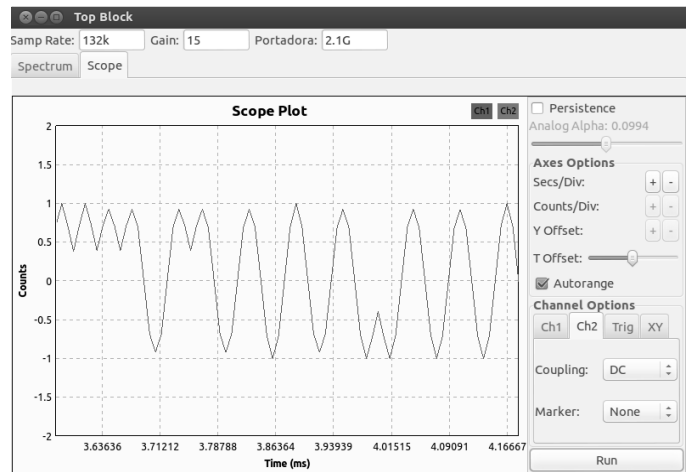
Top Block
Samp Rate: 132k Gain: 15 Portadora: 2.1G
Spectrum Scope

Scope Plot
Ch1 Ch2

2
1.5
1
0.5
0
-0.5
-1
-1.5
-2
Counts

3.63636 3.71212 3.78788 3.86364 3.93939 4.01515 4.09091 4.16667
Time (ms)

Persistence
Analog Alpha: 0.0994
Axes Options
Secs/Div: + -
Counts/Div: + -
Y Offset: + -
T Offset:
Autorange
Channel Options
Ch1 Ch2 Trig XY
Coupling: DC
Marker: None
Run